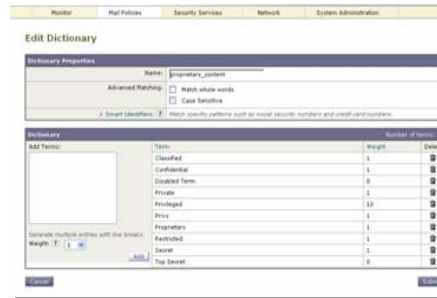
Monitor | Mail Policies | Security Services | Network | System Administration

Edit Dictionary

Dictionary Properties

Name: proprietary_content

Advanced Matching: Match whole words
Case Sensitive

> Smart Identifiers: ? Match specific patterns such as social security numbers and credit card numbers.

Dictionary | Number of terms

Add Terms:

Separate multiple entries with line breaks.

Weight: ? 1

Add

| Term | Weight | Dele |
|---|---|---|
| Classified | 1 | |
| Confidential | 1 | |
| Disabled Term | 0 | |
| Private | 1 | |
| Privileged | 10 | |
| Privy | 1 | |
| Proprietary | 1 | |
| Restricted | 1 | |
| Secret | 1 | |
| Top Secret | 0 | |

Cancel

Subm